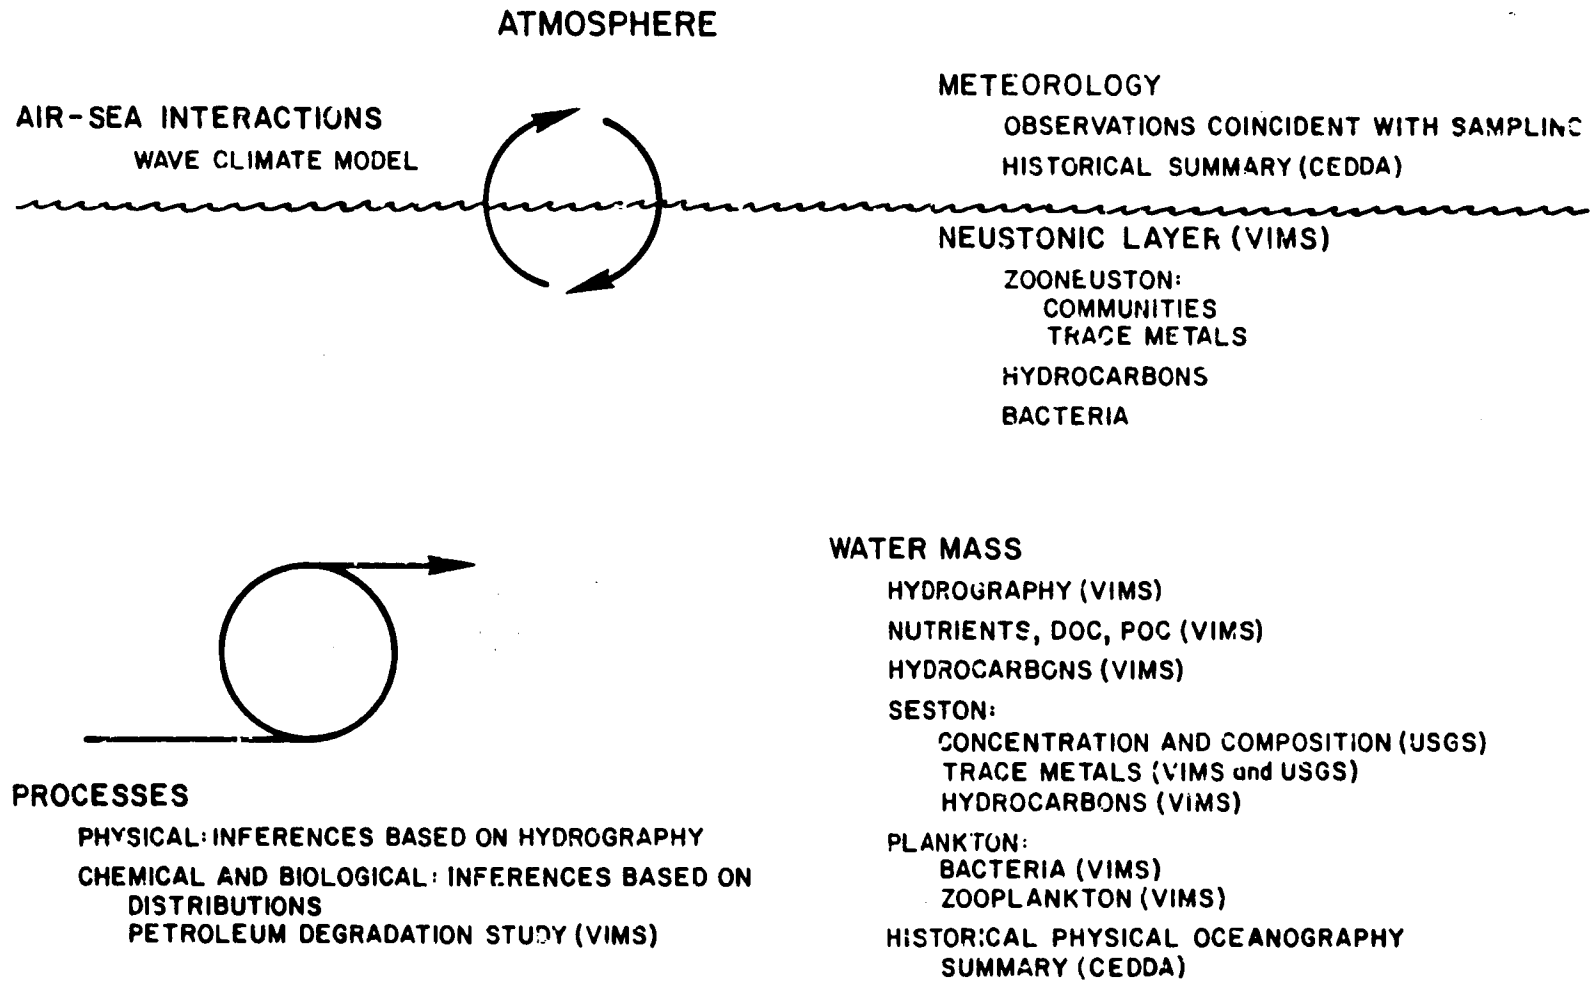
ATMOSPHERE

AIR-SEA INTERACTIONS
WAVE CLIMATE MODEL

METEOROLOGY
OBSERVATIONS COINCIDENT WITH SAMPLING
HISTORICAL SUMMARY (CEDDA)

NEUSTONIC LAYER (VIMS)
ZOONEUSTON:
COMMUNITIES
TRACE METALS
HYDROCARBONS
BACTERIA

WATER MASS
HYDROGRAPHY (VIMS)
NUTRIENTS, DOC, POC (VIMS)
HYDROCARBONS (VIMS)
SESTON:
CONCENTRATION AND COMPOSITION (USGS)
TRACE METALS (VIMS and USGS)
HYDROCARBONS (VIMS)
PLANKTON:
BACTERIA (VIMS)
ZOOPLANKTON (VIMS)
HISTORICAL PHYSICAL OCEANOGRAPHY SUMMARY (CEDDA)

PROCESSES
PHYSICAL: INFERENCES BASED ON HYDROGRAPHY
CHEMICAL AND BIOLOGICAL: INFERENCES BASED ON DISTRIBUTIONS
PETROLEUM DEGRADATION STUDY (VIMS)